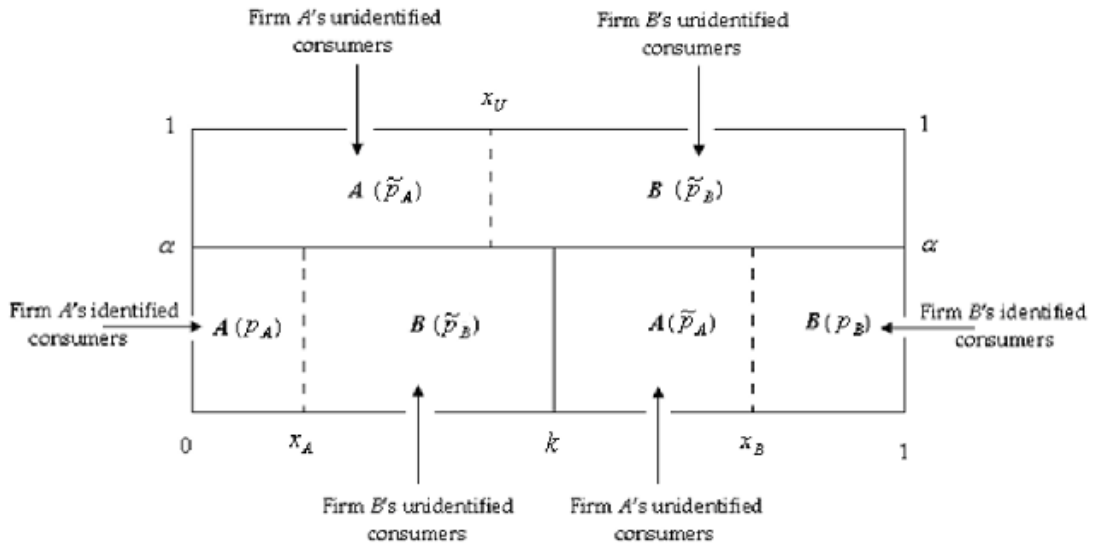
Firm A's unidentified consumers

Firm B's unidentified consumers

$x_U$

1

1

$A\ (\tilde{p}_A)$

$B\ (\tilde{p}_B)$

$\alpha$

$\alpha$

Firm A's identified consumers

$A\,(p_A)$

$B\ (\tilde{p}_B)$

$A(\tilde{p}_A)$

$B\,(p_B)$

Firm B's identified consumers

0

$x_A$

$k$

$x_B$

1

Firm B's unidentified consumers

Firm A's unidentified consumers